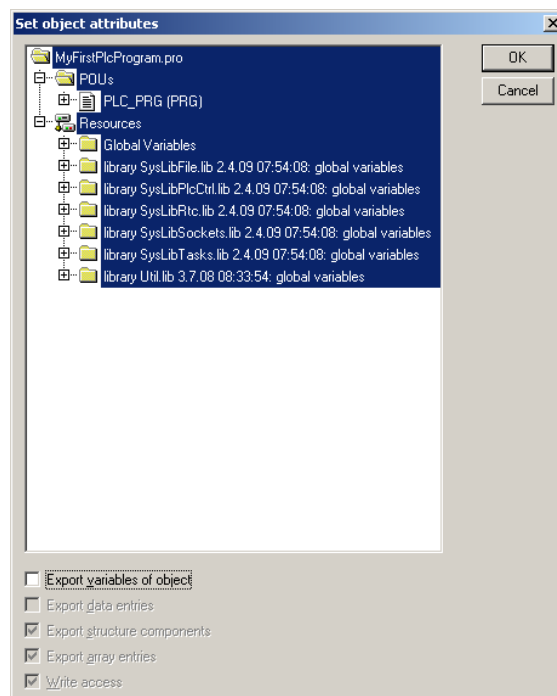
Set object attributes

MyFirstPlcProgram.pro
POUs
PLC_PRG (PRG)
Resources
Global Variables
library SysLibFile.lib 2.4.09 07:54:08: global variables
library SysLibPlcCtrl.lib 2.4.09 07:54:08: global variables
library SysLibRtc.lib 2.4.09 07:54:08: global variables
library SysLibSockets.lib 2.4.09 07:54:08: global variables
library SysLibTasks.lib 2.4.09 07:54:08: global variables
library Util.lib 3.7.08 08:33:54: global variables

OK
Cancel

Export variables of object
Export data entries
Export structure components
Export array entries
Write access